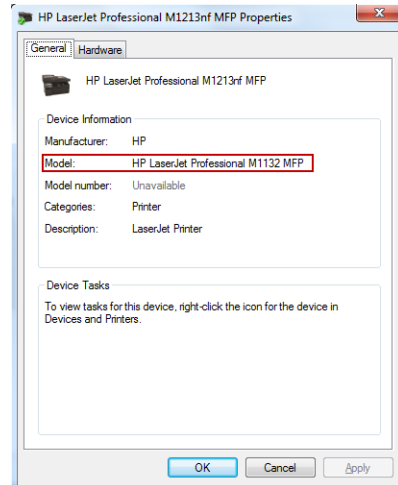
HP LaserJet Professional M1213nf MFP Properties

General | Hardware

HP LaserJet Professional M1213nf MFP

Device Information

| | |
|---|---|
| Manufacturer: | HP |
| Model: | HP LaserJet Professional M1132 MFP |
| Model number: | Unavailable |
| Categories: | Printer |
| Description: | LaserJet Printer |

Device Tasks

To view tasks for this device, right-click the icon for the device in Devices and Printers.

OK | Cancel | Apply